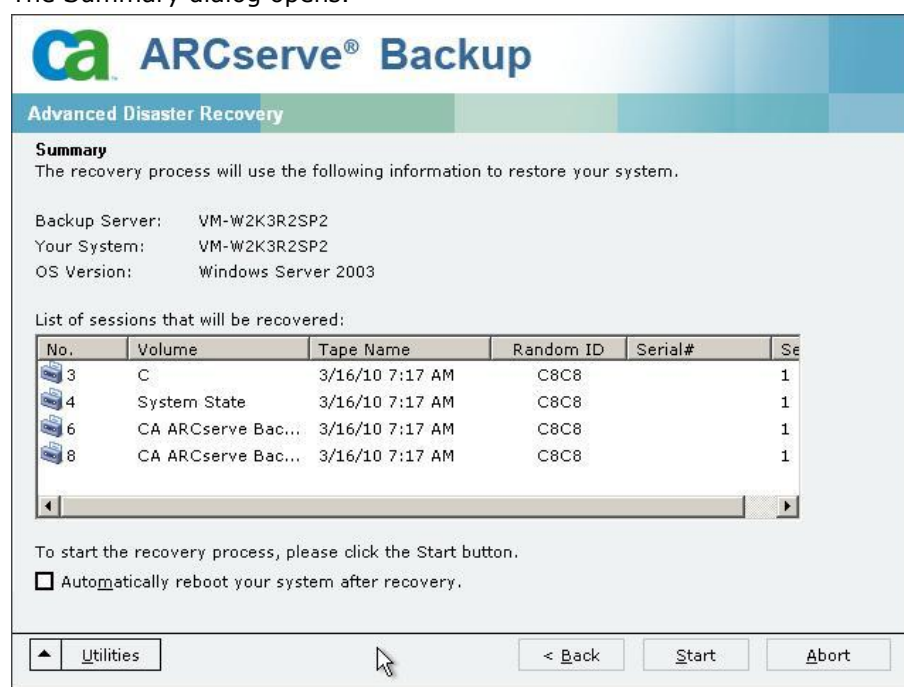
The Summary dialog opens.

ca ARCserve® Backup

Advanced Disaster Recovery

Summary
The recovery process will use the following information to restore your system.

Backup Server: VM-W2K3R2SP2
Your System: VM-W2K3R2SP2
OS Version: Windows Server 2003

List of sessions that will be recovered:

| No. | Volume | Tape Name | Random ID | Serial# | Se |
|---|---|---|---|---|---|
| 3 | C | 3/16/10 7:17 AM | C8C8 | | 1 |
| 4 | System State | 3/16/10 7:17 AM | C8C8 | | 1 |
| 6 | CA ARCserve Bac... | 3/16/10 7:17 AM | C8C8 | | 1 |
| 8 | CA ARCserve Bac... | 3/16/10 7:17 AM | C8C8 | | 1 |

To start the recovery process, please click the Start button.
Automatically reboot your system after recovery.

Utilities
< Back
Start
Abort